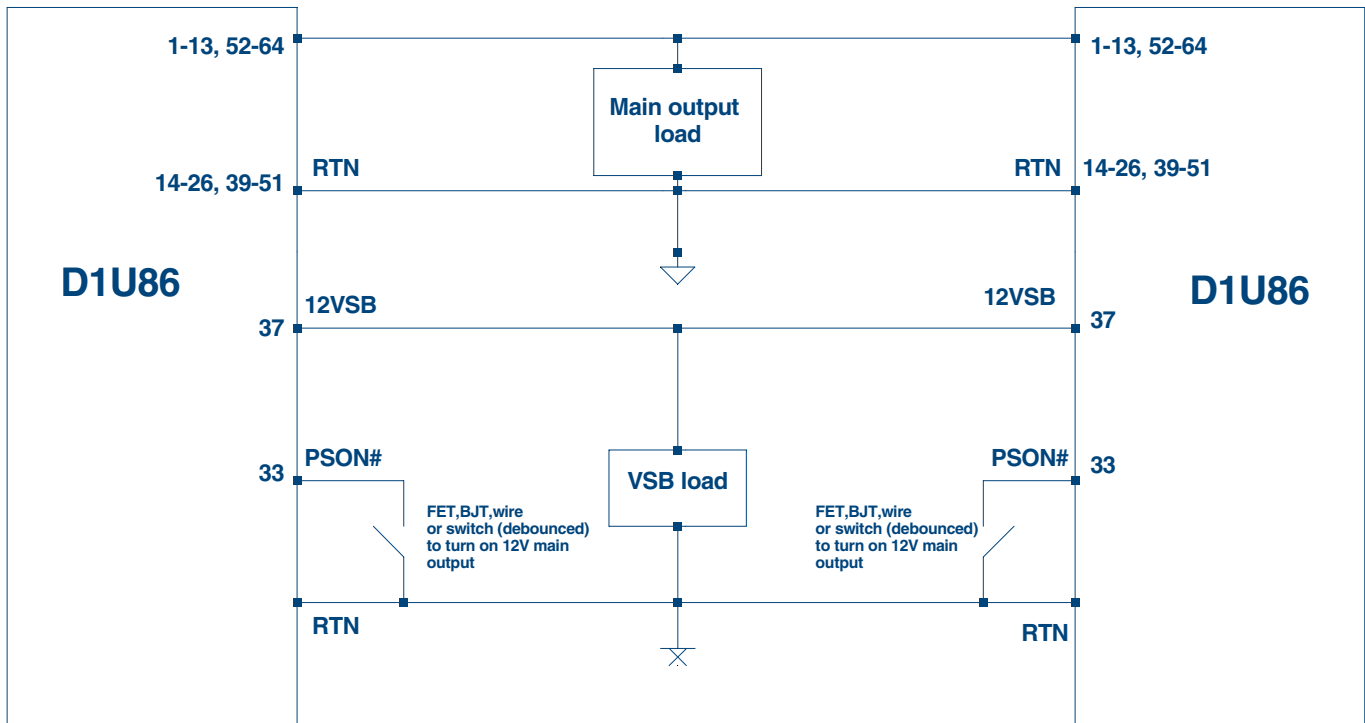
1-13, 52-64

1-13, 52-64

Main output load

RTN

RTN

14-26, 39-51

14-26, 39-51

D1U86

D1U86

12VSB

12VSB

37

37

PSON#

PSON#

33

33

VSB load

FET,BJT,wire or switch (debounced) to turn on 12V main output

FET,BJT,wire or switch (debounced) to turn on 12V main output

RTN

RTN